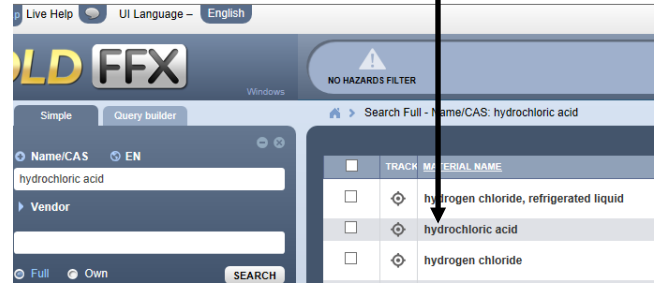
p Live Help UI Language – English

LD FFX

Windows

NO HAZARDS FILTER

Simple Query builder

Search Full - Name/CAS: hydrochloric acid

Name/CAS EN

hydrochloric acid

Vendor

Full Own SEARCH

| | TRACK | MATERIAL NAME |
|---|---|---|
| | | hydrogen chloride, refrigerated liquid |
| | | hydrochloric acid |
| | | hydrogen chloride |